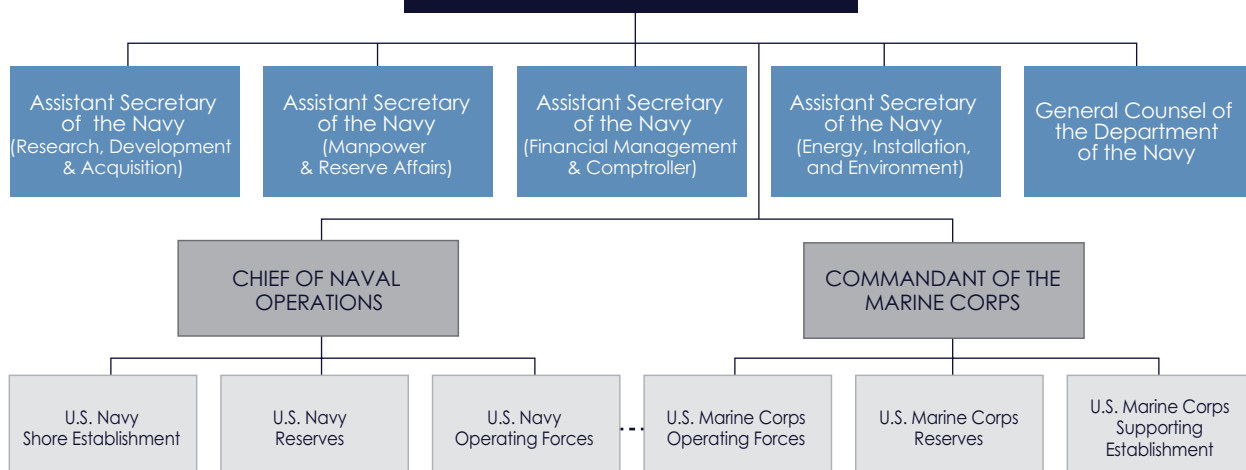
Assistant Secretary of the Navy (Research, Development & Acquisition)

Assistant Secretary of the Navy (Manpower & Reserve Affairs)

Assistant Secretary of the Navy (Financial Management & Comptroller)

Assistant Secretary of the Navy (Energy, Installation, and Environment)

General Counsel of the Department of the Navy

CHIEF OF NAVAL OPERATIONS

COMMANDANT OF THE MARINE CORPS

U.S. Navy Shore Establishment

U.S. Navy Reserves

U.S. Navy Operating Forces

U.S. Marine Corps Operating Forces

U.S. Marine Corps Reserves

U.S. Marine Corps Supporting Establishment